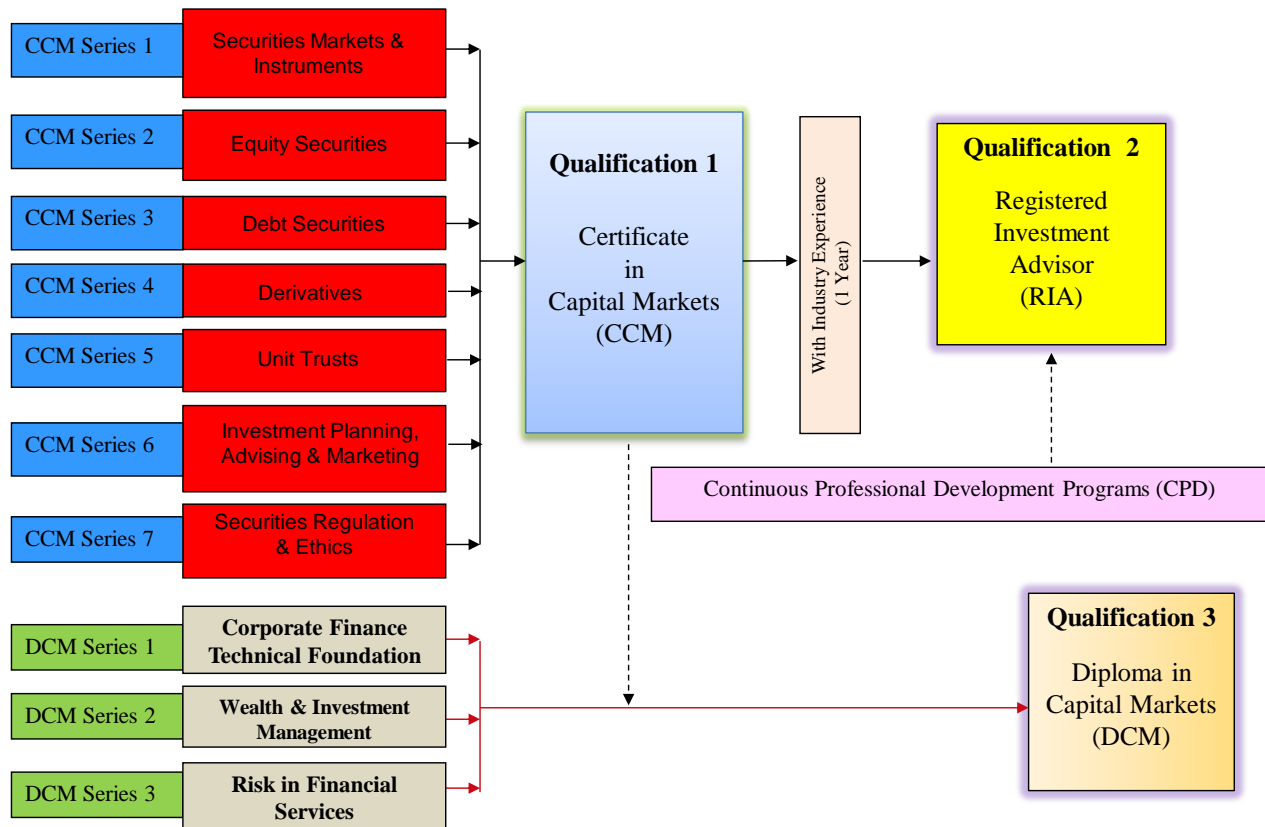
CCM Series 1
Securities Markets & Instruments

CCM Series 2
Equity Securities

CCM Series 3
Debt Securities

CCM Series 4
Derivatives

CCM Series 5
Unit Trusts

CCM Series 6
Investment Planning, Advising & Marketing

CCM Series 7
Securities Regulation & Ethics

Qualification 1

Certificate in Capital Markets (CCM)

With Industry Experience (1 Year)

Qualification 2

Registered Investment Advisor (RIA)

Continuous Professional Development Programs (CPD)

DCM Series 1
Corporate Finance Technical Foundation

DCM Series 2
Wealth & Investment Management

DCM Series 3
Risk in Financial Services

Qualification 3

Diploma in Capital Markets (DCM)